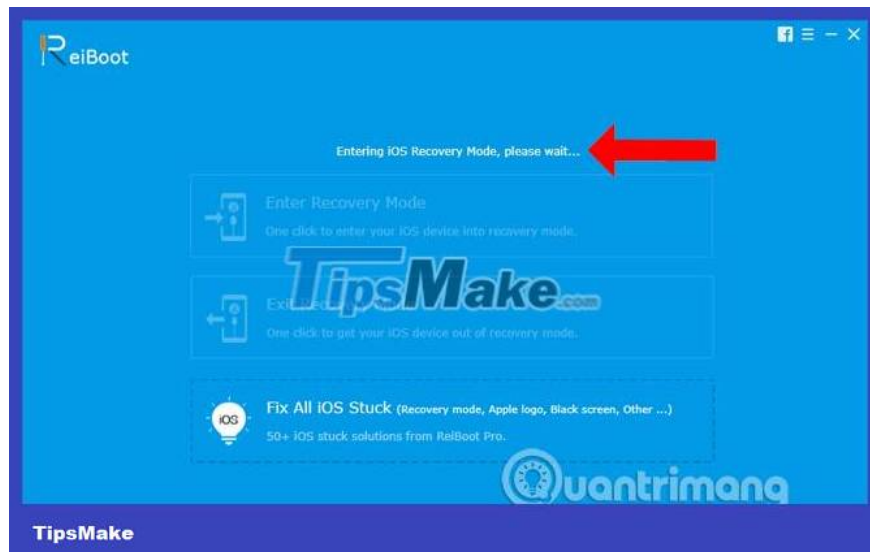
ReiBoot

Entering iOS Recovery Mode, please wait...

Enter Recovery Mode
One click to enter your iOS device into recovery mode.

TipsMake.com

Exit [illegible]
One click to get your iOS device out of recovery mode.

iOS
Fix All iOS Stuck (Recovery mode, Apple logo, Black screen, Other ...)
50+ iOS stuck solutions from ReiBoot Pro.

Quantrimang

TipsMake